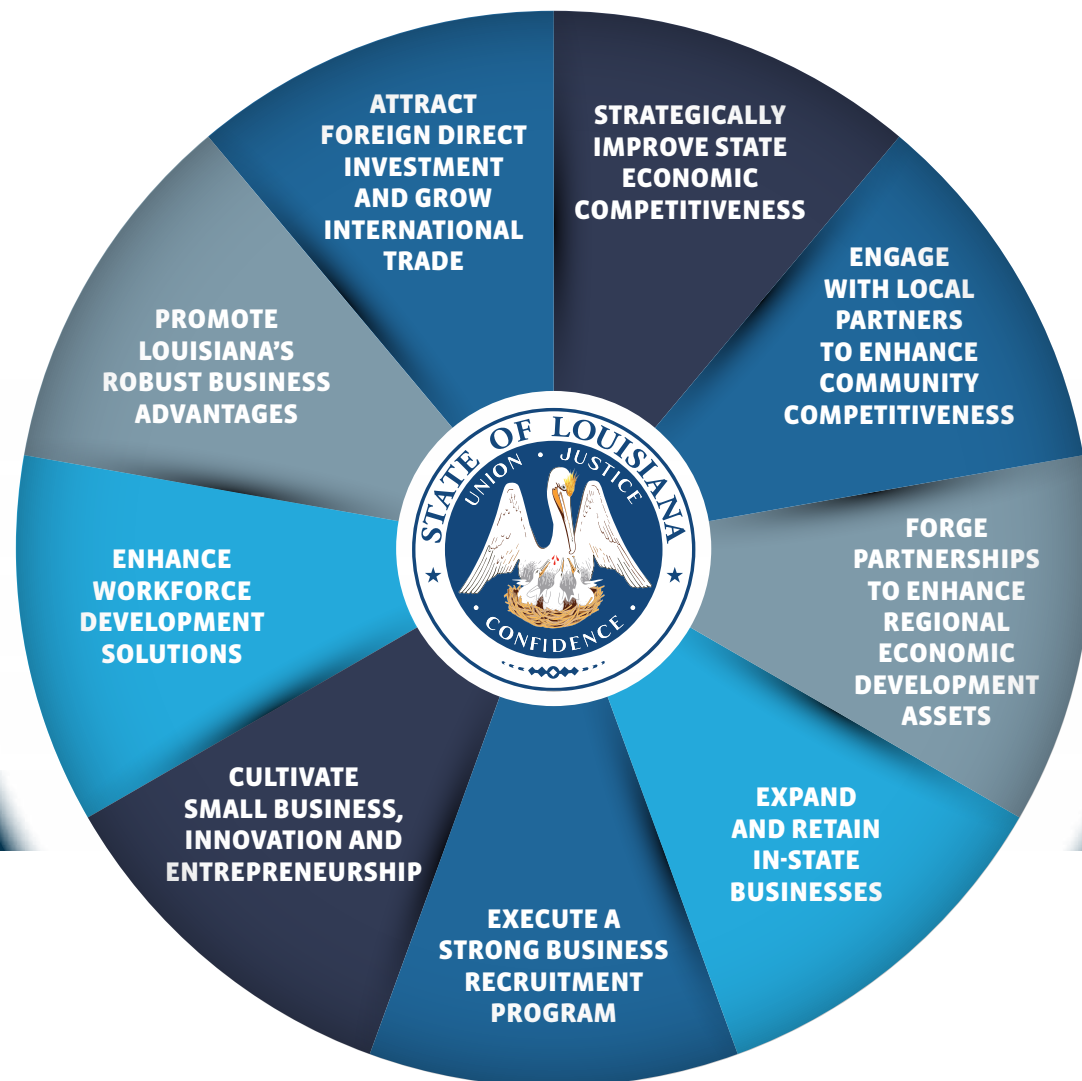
ATTRACT FOREIGN DIRECT INVESTMENT AND GROW INTERNATIONAL TRADE

STRATEGICALLY IMPROVE STATE ECONOMIC COMPETITIVENESS

ENGAGE WITH LOCAL PARTNERS TO ENHANCE COMMUNITY COMPETITIVENESS

FORGE PARTNERSHIPS TO ENHANCE REGIONAL ECONOMIC DEVELOPMENT ASSETS

EXPAND AND RETAIN IN-STATE BUSINESSES

EXECUTE A STRONG BUSINESS RECRUITMENT PROGRAM

CULTIVATE SMALL BUSINESS, INNOVATION AND ENTREPRENEURSHIP

ENHANCE WORKFORCE DEVELOPMENT SOLUTIONS

PROMOTE LOUISIANA'S ROBUST BUSINESS ADVANTAGES

STATE OF LOUISIANA
UNION · JUSTICE
CONFIDENCE